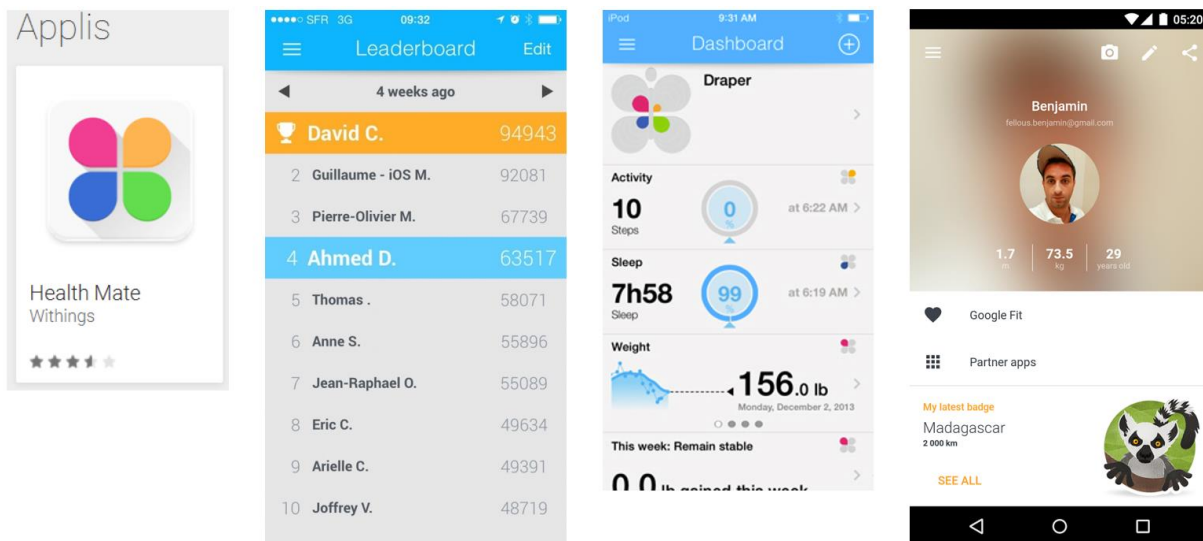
Applis

Health Mate
Withings

●●●●○ SFR 3G 09:32

Leaderboard Edit

4 weeks ago

| | | |
|---|---|---|
| | David C. | 94943 |
| 2 | Guillaume - iOS M. | 92081 |
| 3 | Pierre-Olivier M. | 67739 |
| 4 | Ahmed D. | 63517 |
| 5 | Thomas . | 58071 |
| 6 | Anne S. | 55896 |
| 7 | Jean-Raphael O. | 55089 |
| 8 | Eric C. | 49634 |
| 9 | Arielle C. | 49391 |
| 10 | Joffrey V. | 48719 |

iPod 9:31 AM

Dashboard

Draper

Activity
10
Steps
0
at 6:22 AM

Sleep
7h58
Sleep
99
at 6:19 AM

Weight
156.0 lb
Monday, December 2, 2013

This week: Remain stable
0.0 lb gained this week

05:20

Benjamin
fellous.benjamin@gmail.com

1.7 m
73.5 kg
29 years old

Google Fit

Partner apps

My latest badge
Madagascar
2 000 km

SEE ALL